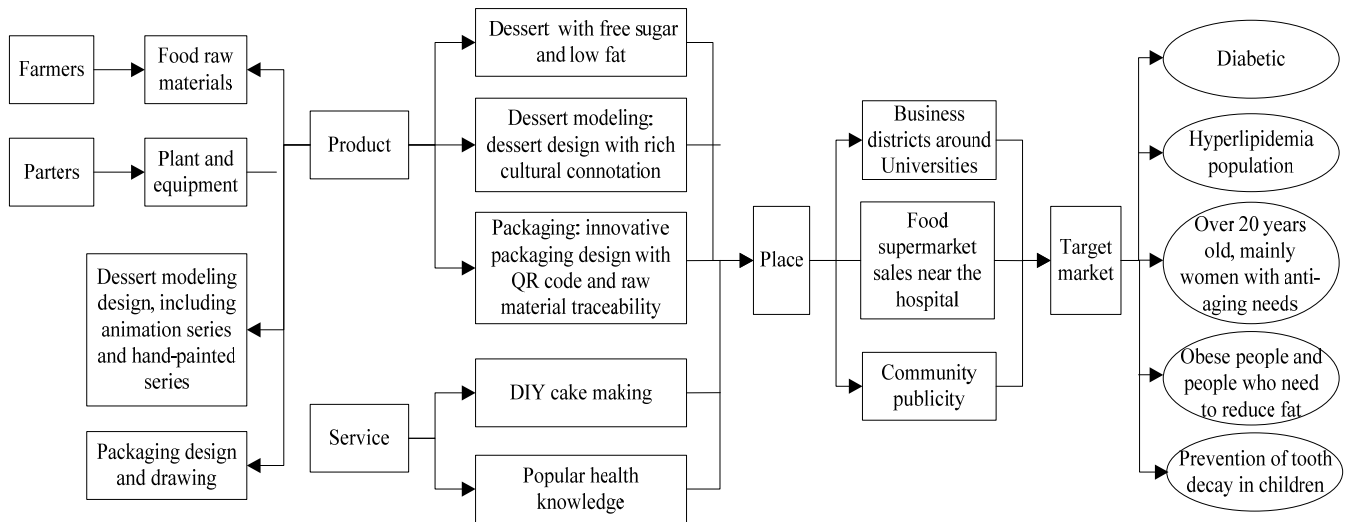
Farmers

Food raw materials

Parters

Plant and equipment

Dessert modeling design, including animation series and hand-painted series

Packaging design and drawing

Product

Service

Dessert with free sugar and low fat

Dessert modeling: dessert design with rich cultural connotation

Packaging: innovative packaging design with QR code and raw material traceability

DIY cake making

Popular health knowledge

Place

Business districts around Universities

Food supermarket sales near the hospital

Community publicity

Target market

Diabetic

Hyperlipidemia population

Over 20 years old, mainly women with anti-aging needs

Obese people and people who need to reduce fat

Prevention of tooth decay in children